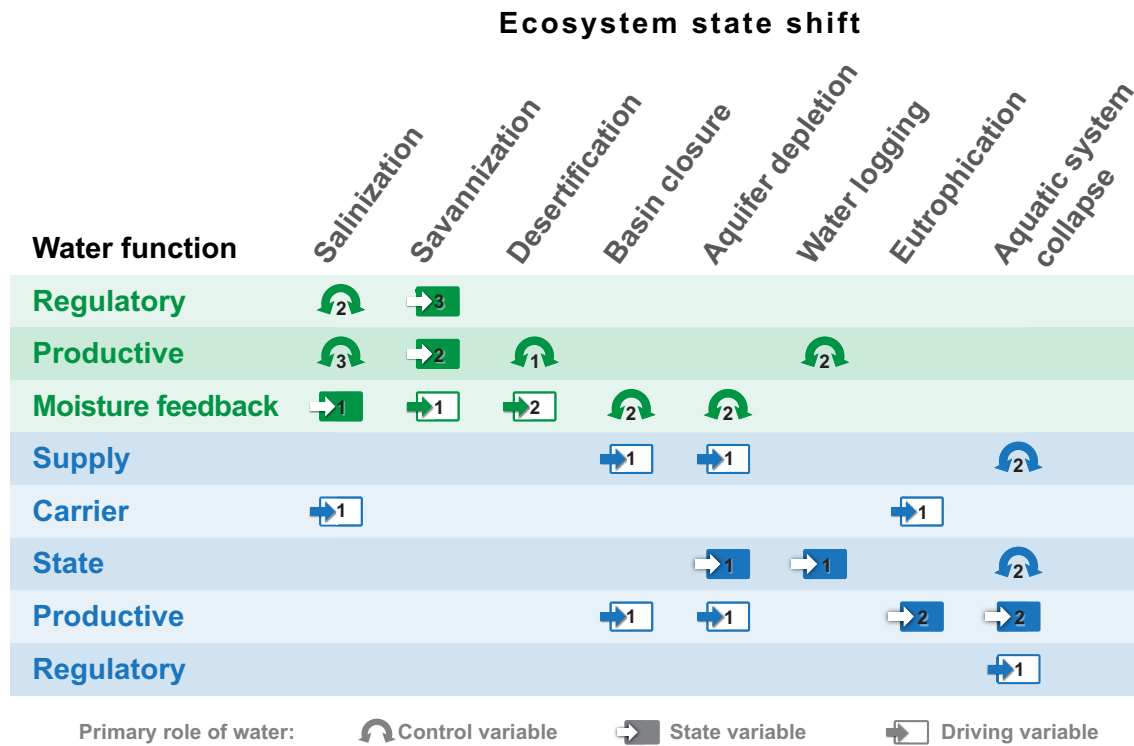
Ecosystem state shift

| Water function | Salinization | Savannization | Desertification | Basin closure | Aquifer depletion | Water logging | Eutrophication | Aquatic system collapse |
|---|---|---|---|---|---|---|---|---|
| Regulatory | 2 | 3 | | | | | | |
| Productive | 3 | 2 | 1 | | | 2 | | |
| Moisture feedback | 1 | 1 | 2 | 2 | 2 | | | |
| Supply | | | | 1 | 1 | | | 2 |
| Carrier | 1 | | | | | | 1 | |
| State | | | | | 1 | 1 | | 2 |
| Productive | | | | 1 | 1 | | 2 | 2 |
| Regulatory | | | | | | | | 1 |

Primary role of water: Control variable State variable Driving variable